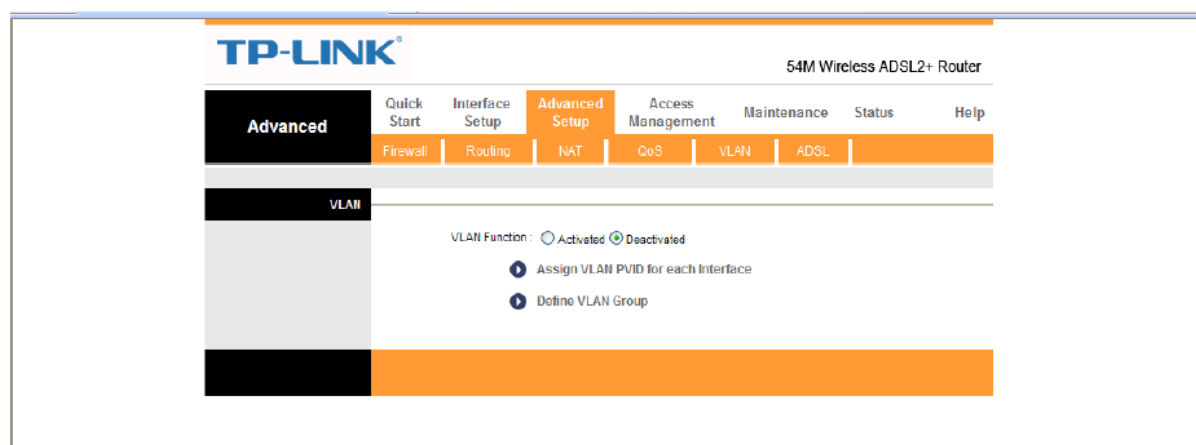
TP-LINK®

54M Wireless ADSL2+ Router

Advanced

Quick Start

Interface Setup

Advanced Setup

Access Management

Maintenance

Status

Help

Firewall

Routing

NAT

QoS

VLAN

ADSL

VLAN

VLAN Function : Activated Deactivated

Assign VLAN PVID for each Interface

Define VLAN Group